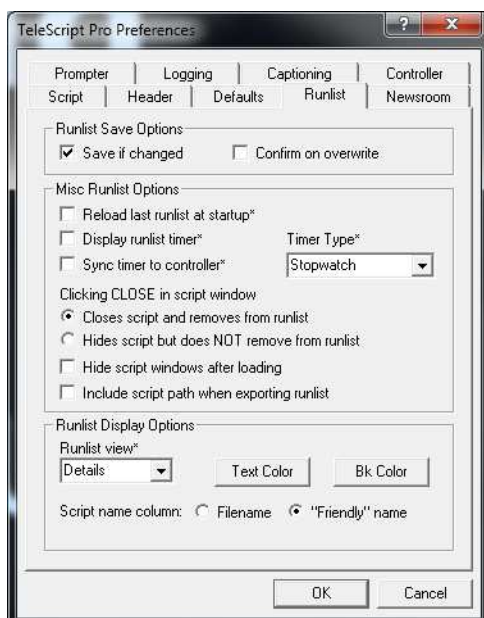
TeleScript Pro Preferences

?

x

Prompter | Logging | Captioning | Controller

Script | Header | Defaults | Runlist | Newsroom

Runlist Save Options

☑ Save if changed ☐ Confirm on overwrite

Misc Runlist Options

☐ Reload last runlist at startup*

☐ Display runlist timer*

Timer Type*

☐ Sync timer to controller*

Stopwatch

Clicking CLOSE in script window

◉ Closes script and removes from runlist

○ Hides script but does NOT remove from runlist

☐ Hide script windows after loading

☐ Include script path when exporting runlist

Runlist Display Options

Runlist view*

Details

Text Color

Bk Color

Script name column: ○ Filename ◉ "Friendly" name

OK

Cancel